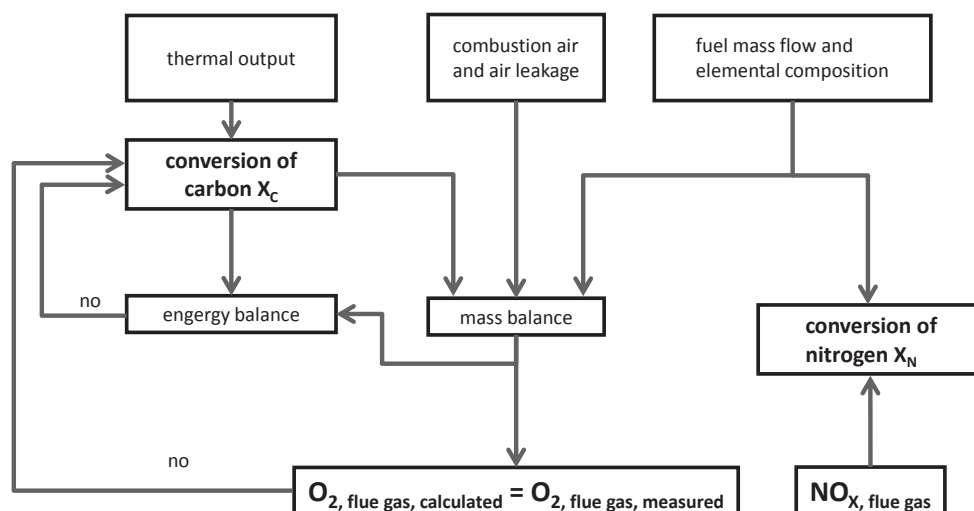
thermal output

combustion air and air leakage

fuel mass flow and elemental composition

conversion of carbon $X_C$

no

engergy balance

mass balance

conversion of nitrogen $X_N$

no

$O_{2,\text{ flue gas, calculated}} = O_{2,\text{ flue gas, measured}}$

$NO_{X,\text{ flue gas}}$